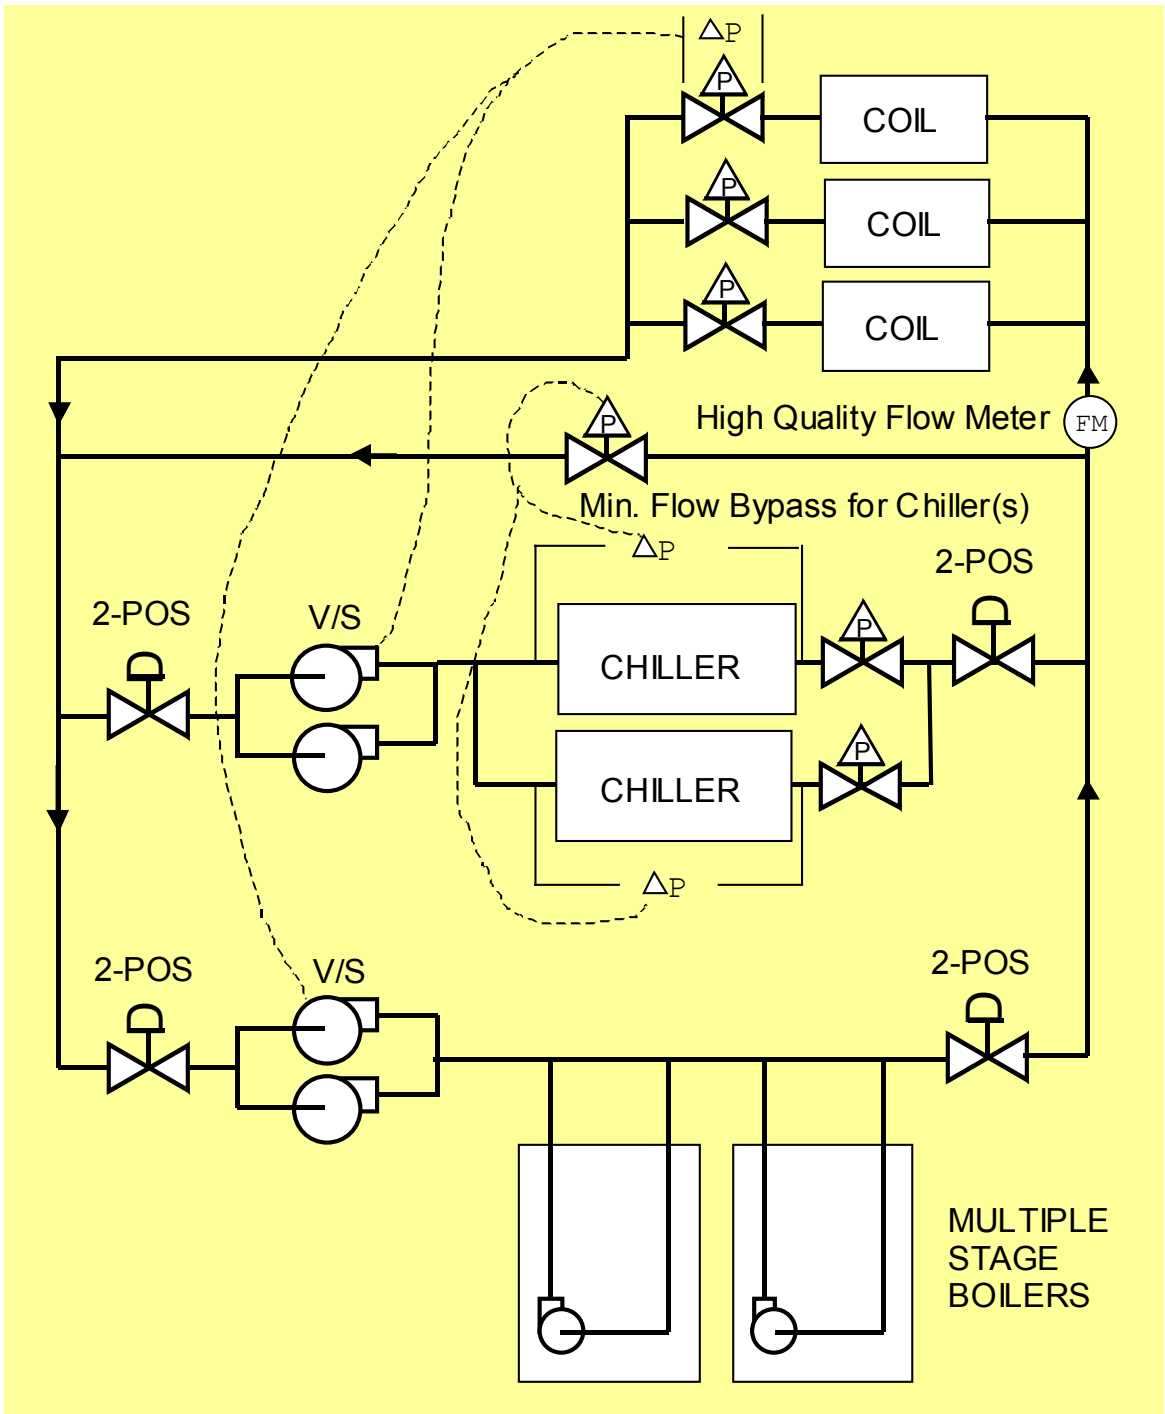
$\Delta P$

P

COIL

P

COIL

P

COIL

P

High Quality Flow Meter

FM

Min. Flow Bypass for Chiller(s)

$\Delta P$

2-POS

2-POS

V/S

P

CHILLER

P

CHILLER

$\Delta P$

2-POS

V/S

2-POS

MULTIPLE STAGE BOILERS